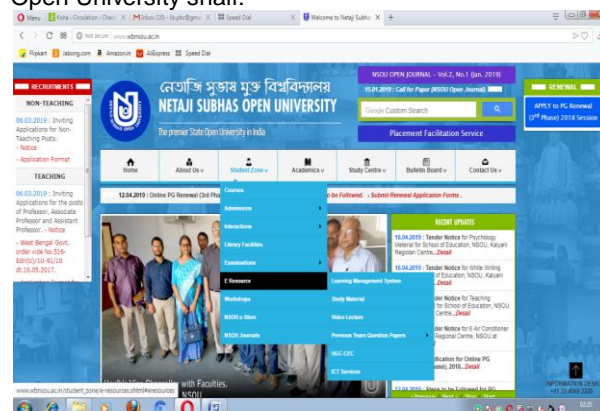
Open University shall:

Menu | Koha - Circulation › Check | Inbox (10) - lib.plc@gmail | Speed Dial | Welcome to Netaji Subhas | +

Not secure www.wbnsou.ac.in

Flipkart | Jabong.com | Amazon.in | AliExpress | Speed Dial

নেতাজি সুভাষ মুক্ত বিশ্ববিদ্যালয়
NETAJI SUBHAS OPEN UNIVERSITY
The premier State Open University in India

NSOU OPEN JOURNAL - Vol.2, No.1 (Jan. 2019)
15.01.2019 : Call for Paper (NSOU Open Journal)

Google Custom Search

Placement Facilitation Service

RENEWAL
APPLY to PG Renewal (3rd Phase) 2018 Session

RECRUITMENTS
NON-TEACHING
06.03.2019 : Inviting Applications for Non-Teaching Posts.
- Notice
- Application Format
TEACHING
06.03.2019 : Inviting Applications for the posts of Professor, Associate Professor and Assistant Professor. - Notice
- West Bengal Govt. order vide No.516-Edn(U)/1U-91/10 dt.16.05.2017.

Home | About Us | Student Zone | Academics | Study Centre | Bulletin Board | Contact Us

12.04.2019 : Online PG Renewal (3rd Pha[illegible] be Followed. - Submit Renewal Application Form .

Courses
Admissions
Interactions
Library Facilities
Examinations
E-Resource
Workshops
NSOU e-Store
NSOU Journals

Learning Management System
Study Material
Video Lecture
Previous Years Question Papers
UGC-CEC
ICT Services

RECENT UPDATES
16.04.2019 : Tender Notice for Psychology Material for School of Education, NSOU, Kalyani Regional Centre...Detail
16.04.2019 : Tender Notice for White Writing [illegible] of Education, NSOU, Kalyani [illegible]
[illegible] der Notice for Teaching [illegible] for School of Education, NSOU, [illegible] entre...Detail
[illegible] der Notice for E Air Conditioner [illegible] Regional Centre, NSOU at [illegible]
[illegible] ification for Online PG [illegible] ase), 2018...Detail
12.04.2019 : Steps to be Followed for PG

with Faculties.
NSOU

INFORMATION DESK
+91 33 4066 3220

www.wbnsou.ac.in/student_zone/e-resources.shtml#eresources

02:25